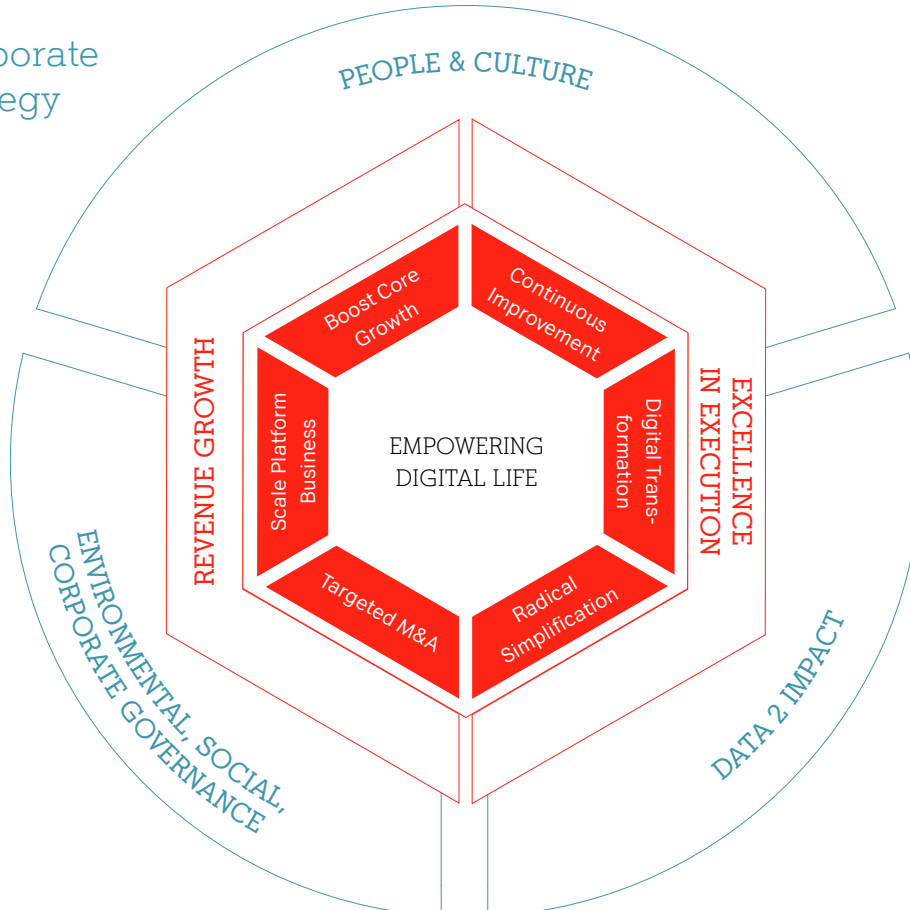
porate
egy

PEOPLE & CULTURE

REVENUE GROWTH

EXCELLENCE IN EXECUTION

Boost Core Growth

Continuous Improvement

Scale Platform Business

EMPOWERING DIGITAL LIFE

Digital Transformation

Targeted M&A

Radical Simplification

ENVIRONMENTAL, SOCIAL, CORPORATE GOVERNANCE

DATA 2 IMPACT